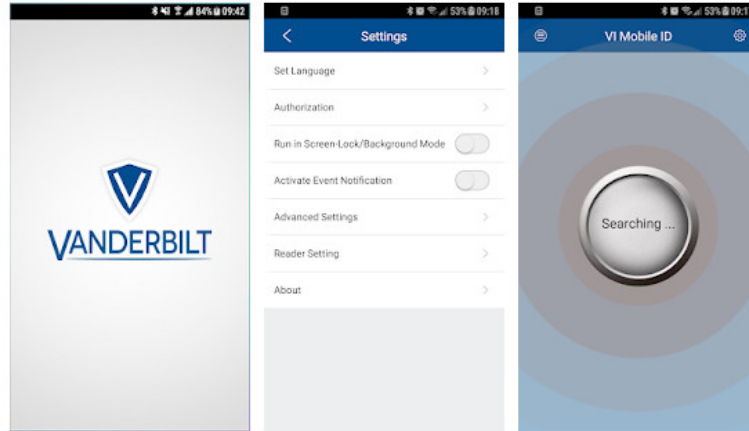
84% 09:42

VANDERBILT

53% 09:18

Settings

Set Language

Authorization

Run in Screen-Lock/Background Mode

Activate Event Notification

Advanced Settings

Reader Setting

About

53% 09:1

VI Mobile ID

Searching ...